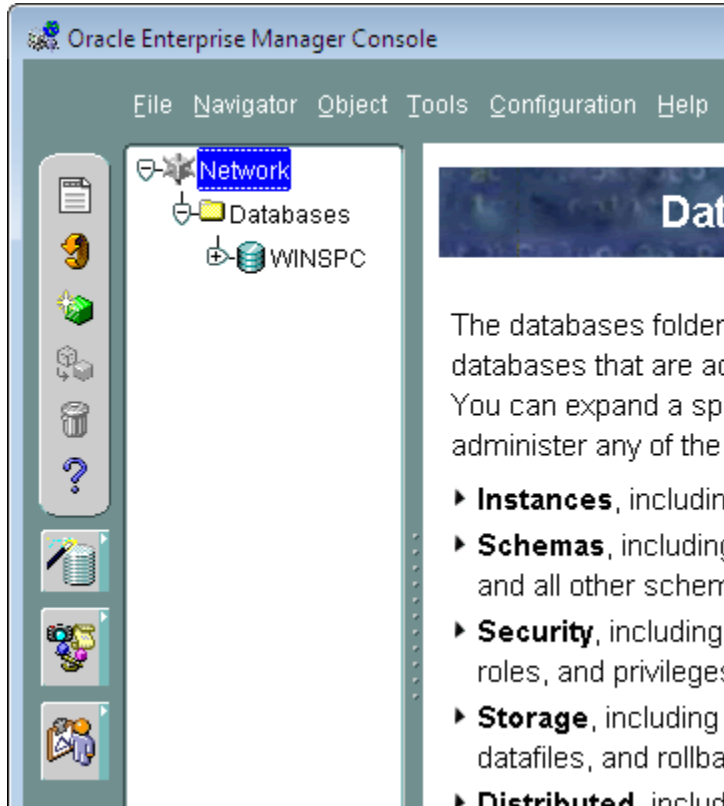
Oracle Enterprise Manager Console

File Navigator Object Tools Configuration Help

Network
Databases
WINSPC

Dat

The databases folder
databases that are ac
You can expand a sp
administer any of the

Instances, includin
Schemas, including
and all other schem
Security, including
roles, and privileges
Storage, including
datafiles, and rollba
Distributed, includ